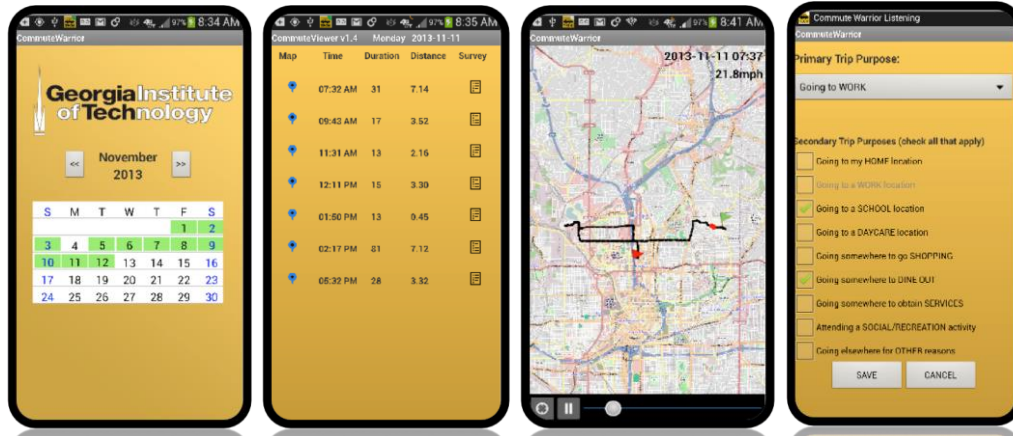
97% 8:34 AM
CommuteWarrior
Georgia Institute of Technology
<<
November 2013
>>

| S | M | T | W | T | F | S |
|---|---|---|---|---|---|---|
| | | | | | 1 | 2 |
| 3 | 4 | 5 | 6 | 7 | 8 | 9 |
| 10 | 11 | 12 | 13 | 14 | 15 | 16 |
| 17 | 18 | 19 | 20 | 21 | 22 | 23 |
| 24 | 25 | 26 | 27 | 28 | 29 | 30 |

97% 8:35 AM
CommuteViewer v1.4 Monday 2013-11-11

| Map | Time | Duration | Distance | Survey |
|---|---|---|---|---|
| | 07:32 AM | 31 | 7.14 | |
| | 09:43 AM | 17 | 3.52 | |
| | 11:31 AM | 13 | 2.16 | |
| | 12:11 PM | 15 | 3.30 | |
| | 01:50 PM | 13 | 0.45 | |
| | 02:17 PM | 81 | 7.12 | |
| | 05:32 PM | 28 | 3.32 | |

97% 8:41 AM
CommuteWarrior
2013-11-11 07:37
21.8mph

Commute Warrior Listening
CommuteWarrior
Primary Trip Purpose:
Going to WORK
Secondary Trip Purposes (check all that apply)
Going to my HOME location
Going to a WORK location
Going to a SCHOOL location
Going to a DAYCARE location
Going somewhere to go SHOPPING
Going somewhere to DINE OUT
Going somewhere to obtain SERVICES
Attending a SOCIAL/RECREATION activity
Going elsewhere for OTHER reasons
SAVE
CANCEL